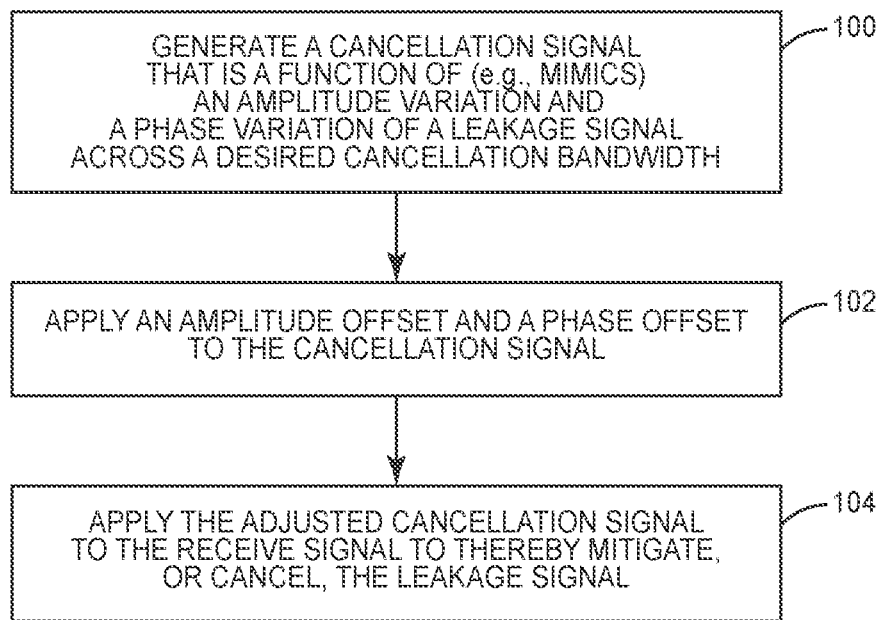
GENERATE A CANCELLATION SIGNAL THAT IS A FUNCTION OF (e.g., MIMICS) AN AMPLITUDE VARIATION AND A PHASE VARIATION OF A LEAKAGE SIGNAL ACROSS A DESIRED CANCELLATION BANDWIDTH

100

APPLY AN AMPLITUDE OFFSET AND A PHASE OFFSET TO THE CANCELLATION SIGNAL

102

APPLY THE ADJUSTED CANCELLATION SIGNAL TO THE RECEIVE SIGNAL TO THEREBY MITIGATE, OR CANCEL, THE LEAKAGE SIGNAL

104